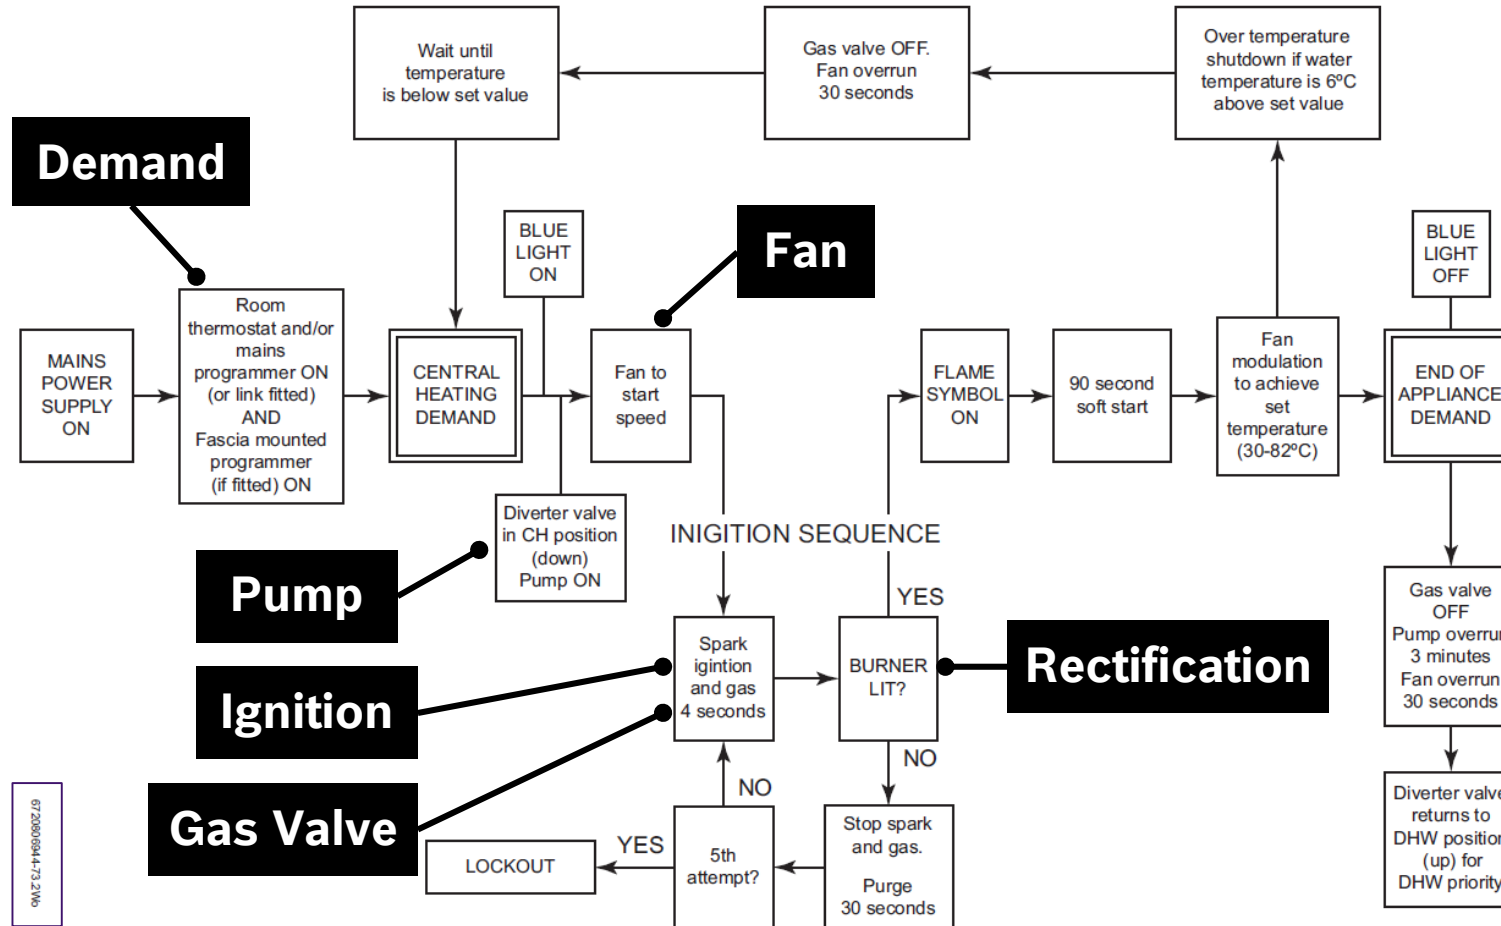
Wait until temperature is below set value

Gas valve OFF. Fan overrun 30 seconds

Over temperature shutdown if water temperature is 6ºC above set value

Demand

BLUE LIGHT ON

Fan

BLUE LIGHT OFF

MAINS POWER SUPPLY ON

Room thermostat and/or mains programmer ON (or link fitted) AND Fascia mounted programmer (if fitted) ON

CENTRAL HEATING DEMAND

Fan to start speed

FLAME SYMBOL ON

90 second soft start

Fan modulation to achieve set temperature (30-82ºC)

END OF APPLIANCE DEMAND

Diverter valve in CH position (down) Pump ON

INIGITION SEQUENCE

Pump

YES

Gas valve OFF Pump overrun 3 minutes Fan overrun 30 seconds

Ignition

Spark igintion and gas 4 seconds

BURNER LIT?

Rectification

NO

NO

Gas Valve

YES

LOCKOUT

5th attempt?

Stop spark and gas. Purge 30 seconds

Diverter valve returns to DHW position (up) for DHW priority

6720806944-73.2Wo